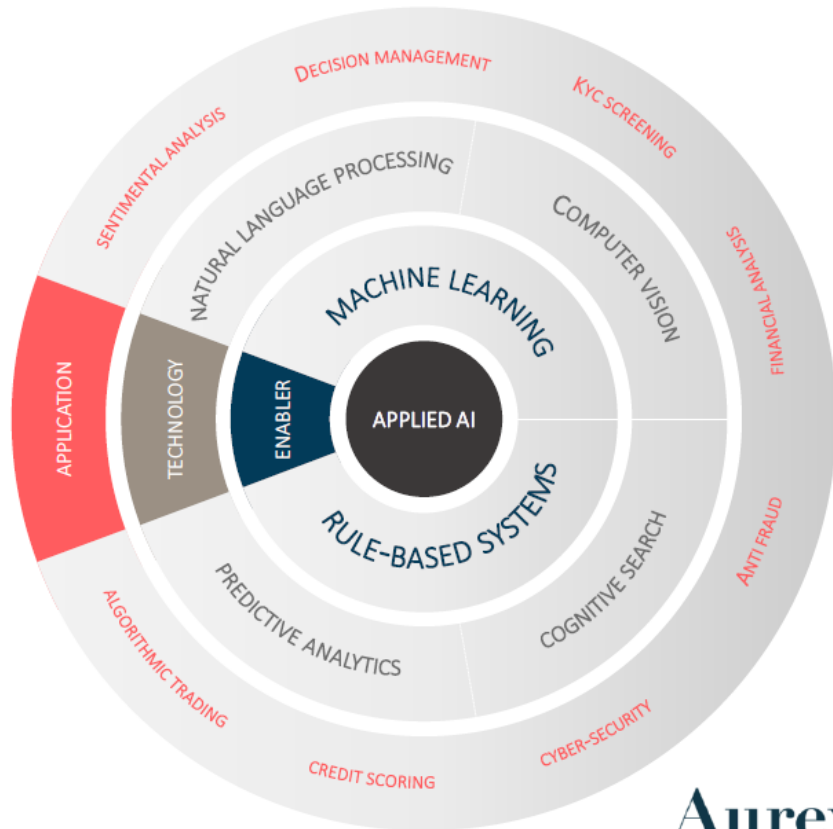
APPLICATION
TECHNOLOGY
ENABLER
APPLIED AI
MACHINE LEARNING
RULE-BASED SYSTEMS
NATURAL LANGUAGE PROCESSING
COMPUTER VISION
COGNITIVE SEARCH
PREDICTIVE ANALYTICS
SENTIMENTAL ANALYSIS
DECISION MANAGEMENT
KYC SCREENING
FINANCIAL ANALYSIS
ANTI FRAUD
CYBER-SECURITY
CREDIT SCORING
ALGORITHMIC TRADING
Aure